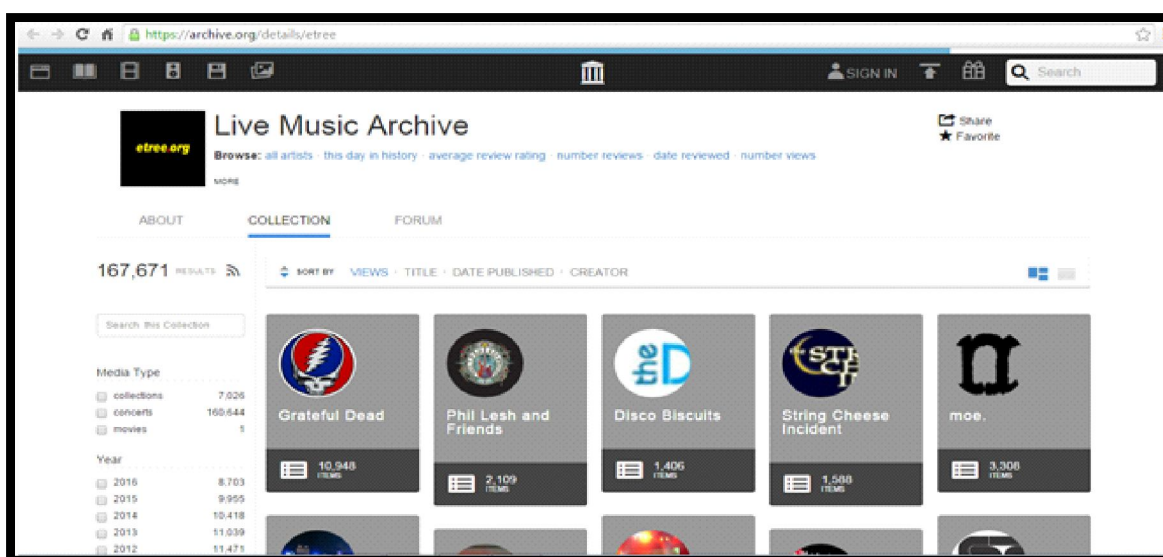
https://archive.org/details/etree

SIGN IN

Search

etree.org

Live Music Archive

Browse: all artists · this day in history · average review rating · number reviews · date reviewed · number views

MORE

Share
Favorite

ABOUT COLLECTION FORUM

167,671 RESULTS

SORT BY VIEWS · TITLE · DATE PUBLISHED · CREATOR

Search this Collection

Media Type
collections 7,026
concerts 160,644
movies 1

Year
2016 8,703
2015 9,955
2014 10,418
2013 11,039
2012 11,471

Grateful Dead
10,948 ITEMS

Phil Lesh and Friends
2,109 ITEMS

Disco Biscuits
1,406 ITEMS

String Cheese Incident
1,588 ITEMS

moe.
3,308 ITEMS